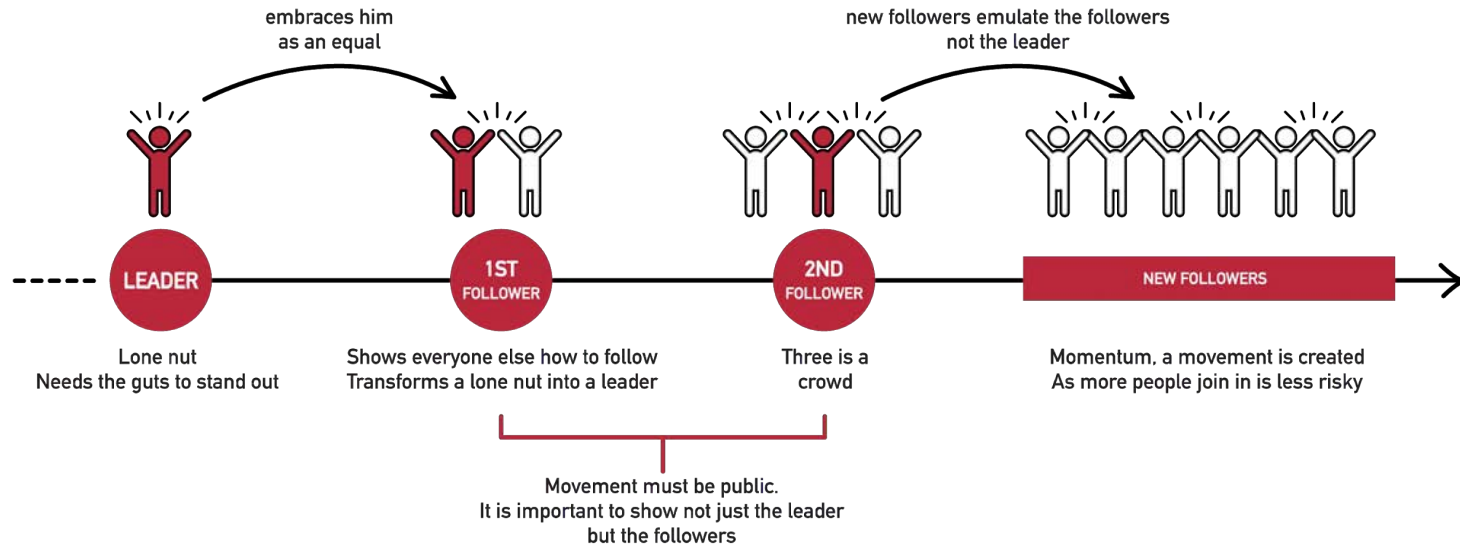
embraces him
as an equal

new followers emulate the followers
not the leader

LEADER

1ST
FOLLOWER

2ND
FOLLOWER

NEW FOLLOWERS

Lone nut
Needs the guts to stand out

Shows everyone else how to follow
Transforms a lone nut into a leader

Three is a
crowd

Momentum, a movement is created
As more people join in is less risky

Movement must be public.
It is important to show not just the leader
but the followers